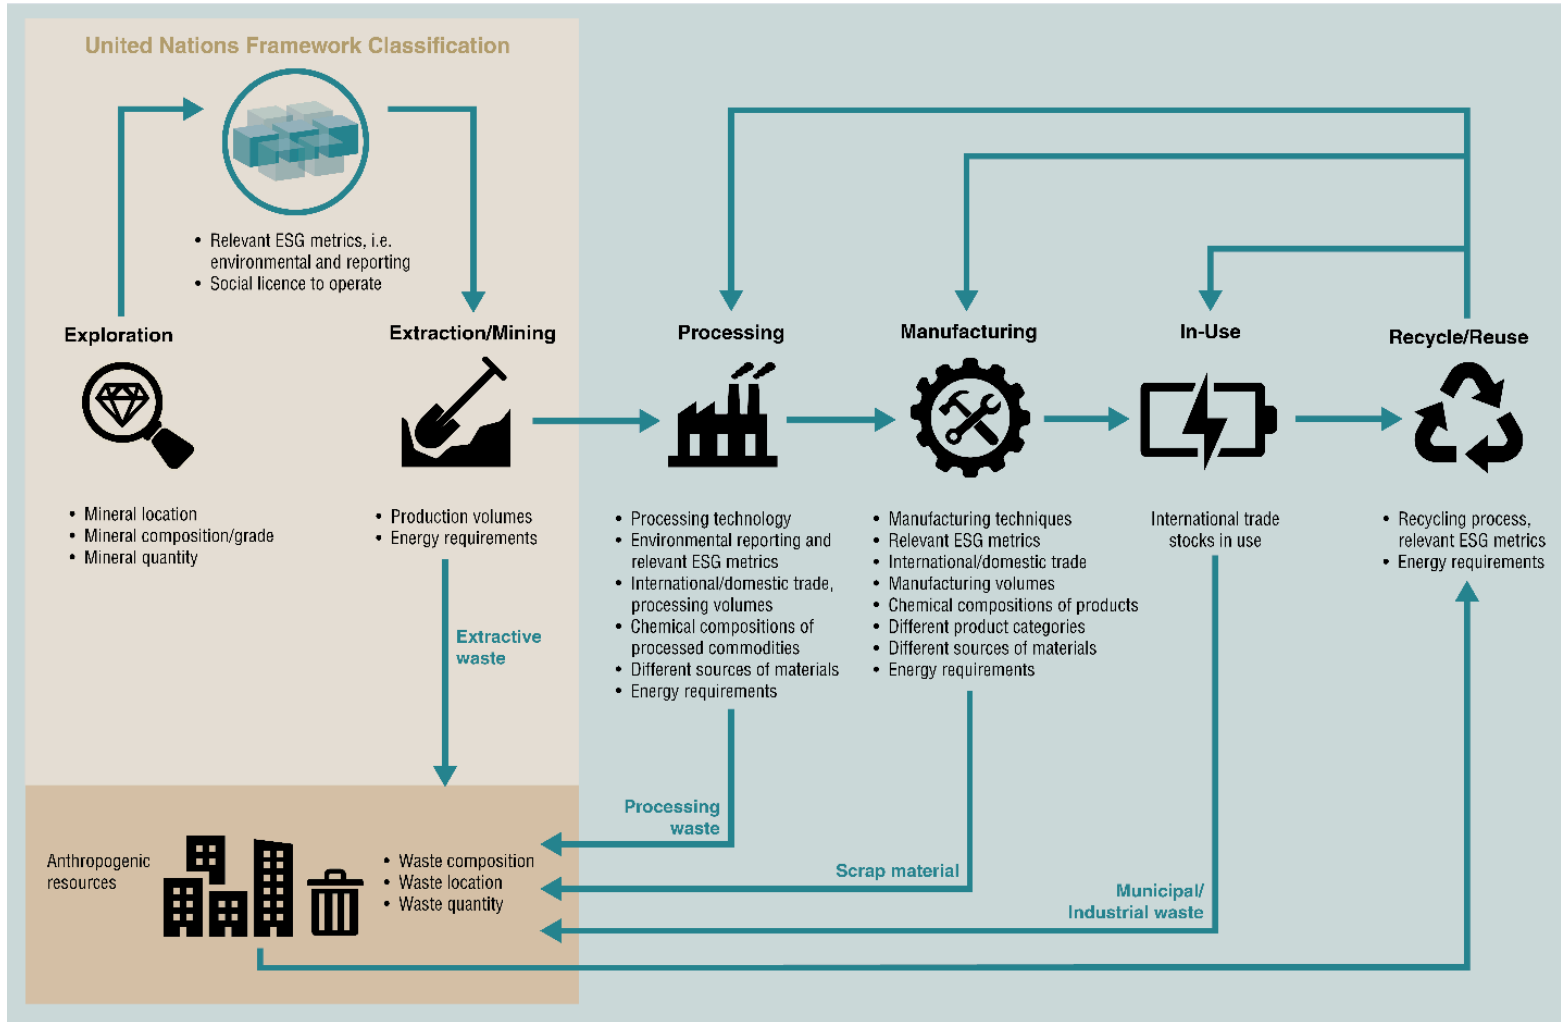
United Nations Framework Classification

• Relevant ESG metrics, i.e. environmental and reporting
• Social licence to operate

Exploration

• Mineral location
• Mineral composition/grade
• Mineral quantity

Extraction/Mining

• Production volumes
• Energy requirements

Extractive waste

Processing

• Processing technology
• Environmental reporting and relevant ESG metrics
• International/domestic trade, processing volumes
• Chemical compositions of processed commodities
• Different sources of materials
• Energy requirements

Manufacturing

• Manufacturing techniques
• Relevant ESG metrics
• International/domestic trade
• Manufacturing volumes
• Chemical compositions of products
• Different product categories
• Different sources of materials
• Energy requirements

In-Use

International trade stocks in use

Recycle/Reuse

• Recycling process, relevant ESG metrics
• Energy requirements

Processing waste

Scrap material

Municipal/ Industrial waste

Anthropogenic resources

• Waste composition
• Waste location
• Waste quantity